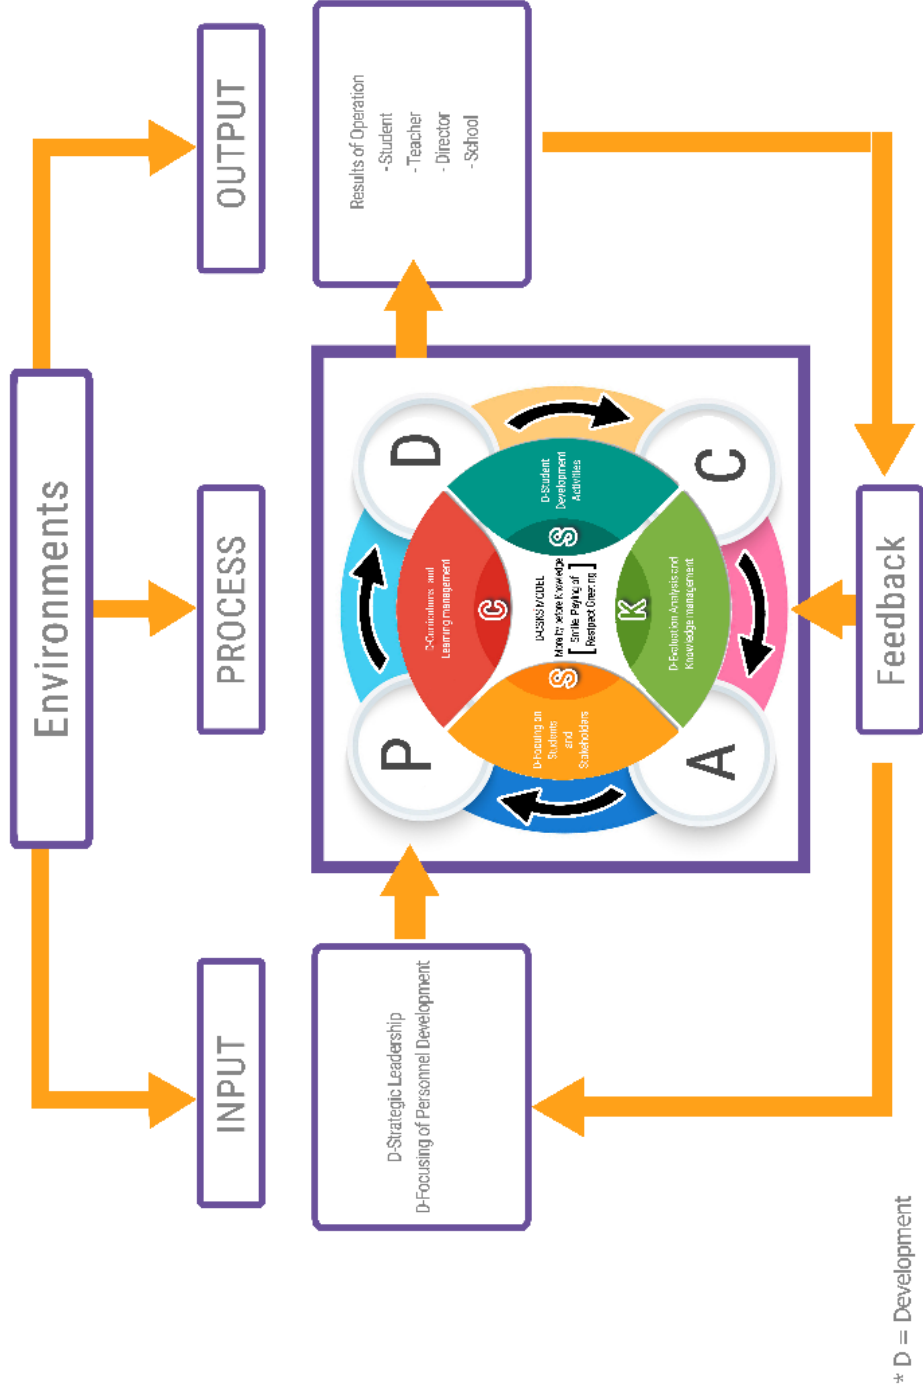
Environments

INPUT

PROCESS

OUTPUT

D-Strategic Leadership
D-Focusing of Personnel Development

Results of Operation
-Student
- Teacher
- Director
- School

P

D

C

A

D-Curriculums and Learning management

D-Student Development Activities

D-Evaluation Analysis and Knowledge management

D-Focusing on Students and Stakeholders

S

C

K

S

D-SCKS MODEL
More to share Knowledge
[Smile Paying of Respect Greeting]

Feedback

* D = Development